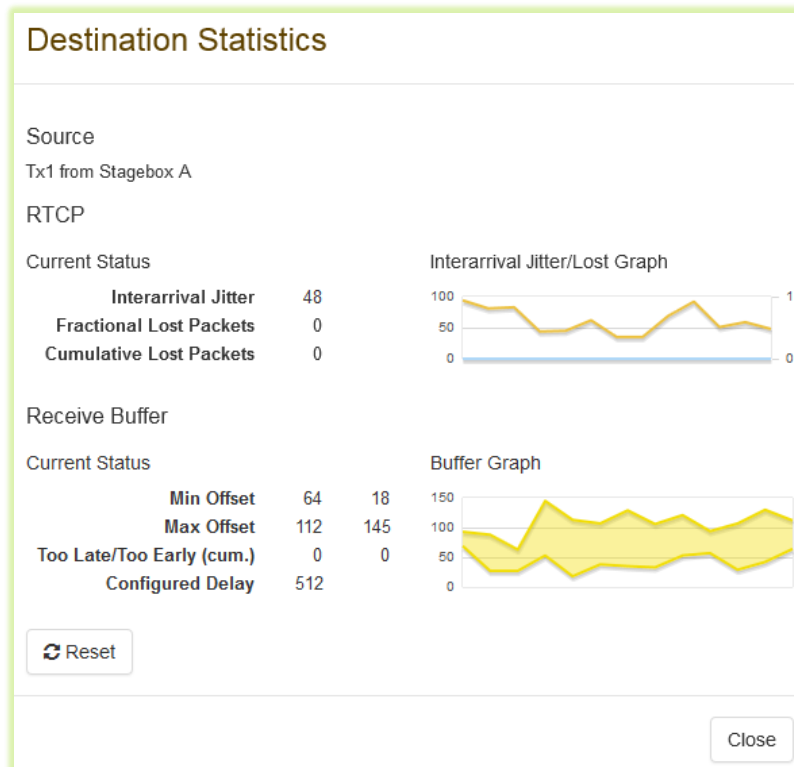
Destination Statistics

Source

Tx1 from Stagebox A

RTCP

Current Status

| | |
|---|---|
| Interarrival Jitter | 48 |
| Fractional Lost Packets | 0 |
| Cumulative Lost Packets | 0 |

Interarrival Jitter/Lost Graph

100
50
0
1
0

Receive Buffer

Current Status

| | | |
|---|---|---|
| Min Offset | 64 | 18 |
| Max Offset | 112 | 145 |
| Too Late/Too Early (cum.) | 0 | 0 |
| Configured Delay | 512 | |

Buffer Graph

150
100
50
0

Reset

Close